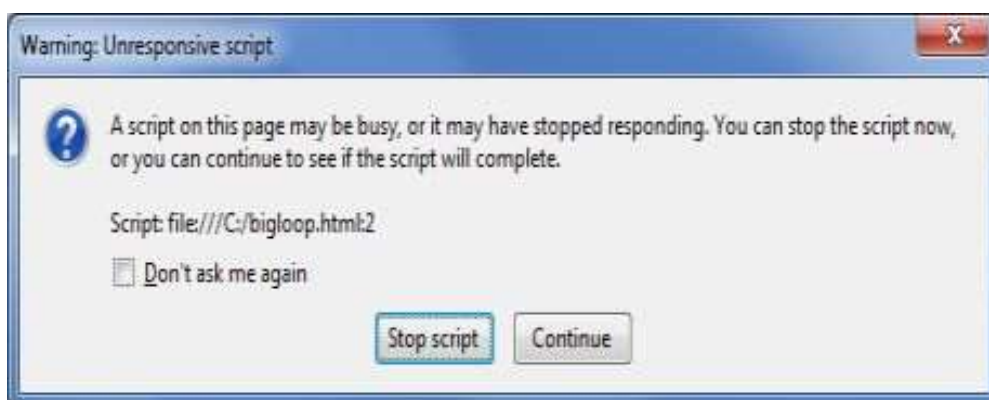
Warning: Unresponsive script

x

A script on this page may be busy, or it may have stopped responding. You can stop the script now, or you can continue to see if the script will complete.

Script: file:///C:/bigloop.html:2

Don't ask me again

Stop script

Continue